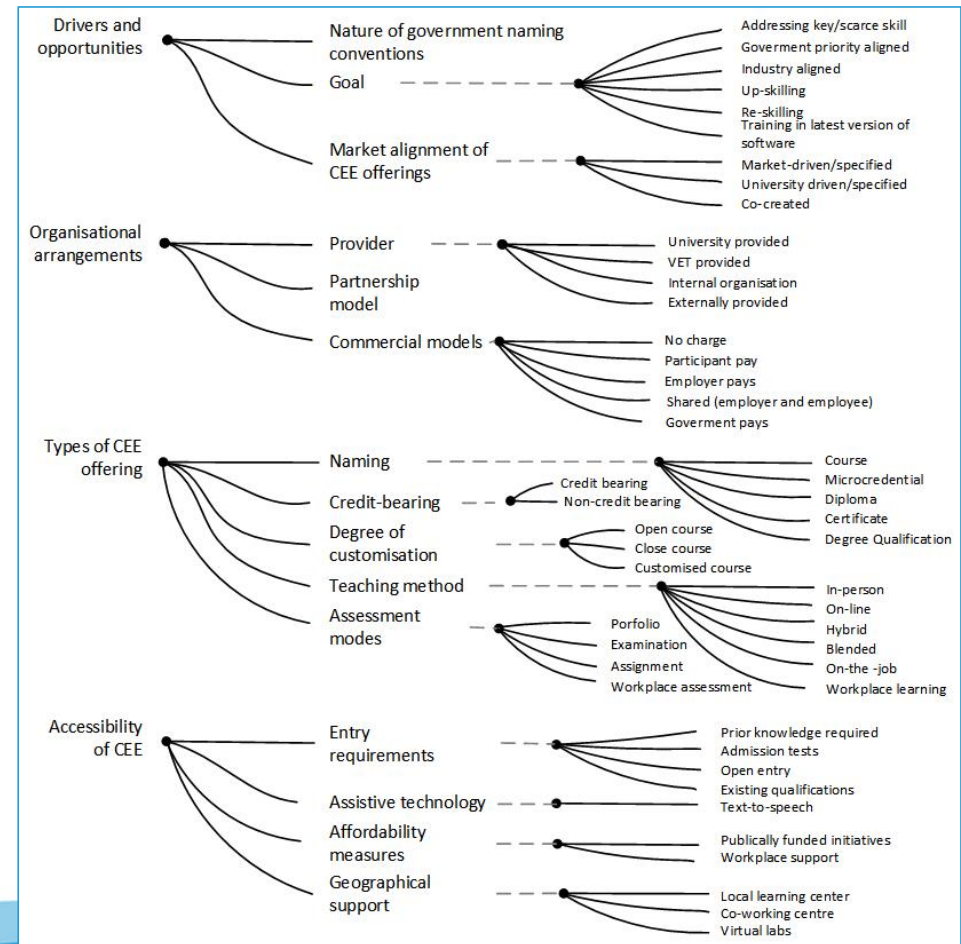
Drivers and opportunities

Nature of government naming conventions

Goal

Addressing key/scarce skill
Goverment priority aligned
Industry aligned
Up-skilling
Re-skilling
Training in latest version of software

Market alignment of CEE offerings

Market-driven/specified
University driven/specified
Co-created

Organisational arrangements

Provider

University provided
VET provided
Internal organisation
Externally provided

Partnership model

Commercial models

No charge
Participant pay
Employer pays
Shared (employer and employee)
Goverment pays

Types of CEE offering

Naming

Course
Microcredential
Diploma
Certificate
Degree Qualification

Credit-bearing

Credit bearing
Non-credit bearing

Degree of customisation

Open course
Close course
Customised course

Teaching method

In-person
On-line
Hybrid
Blended
On-the -job
Workplace learning

Assessment modes

Porfolio
Examination
Assignment
Workplace assessment

Accessibility of CEE

Entry requirements

Prior knowledge required
Admission tests
Open entry
Existing qualifications

Assistive technology

Text-to-speech

Affordability measures

Publically funded initiatives
Workplace support

Geographical support

Local learning center
Co-working centre
Virtual labs